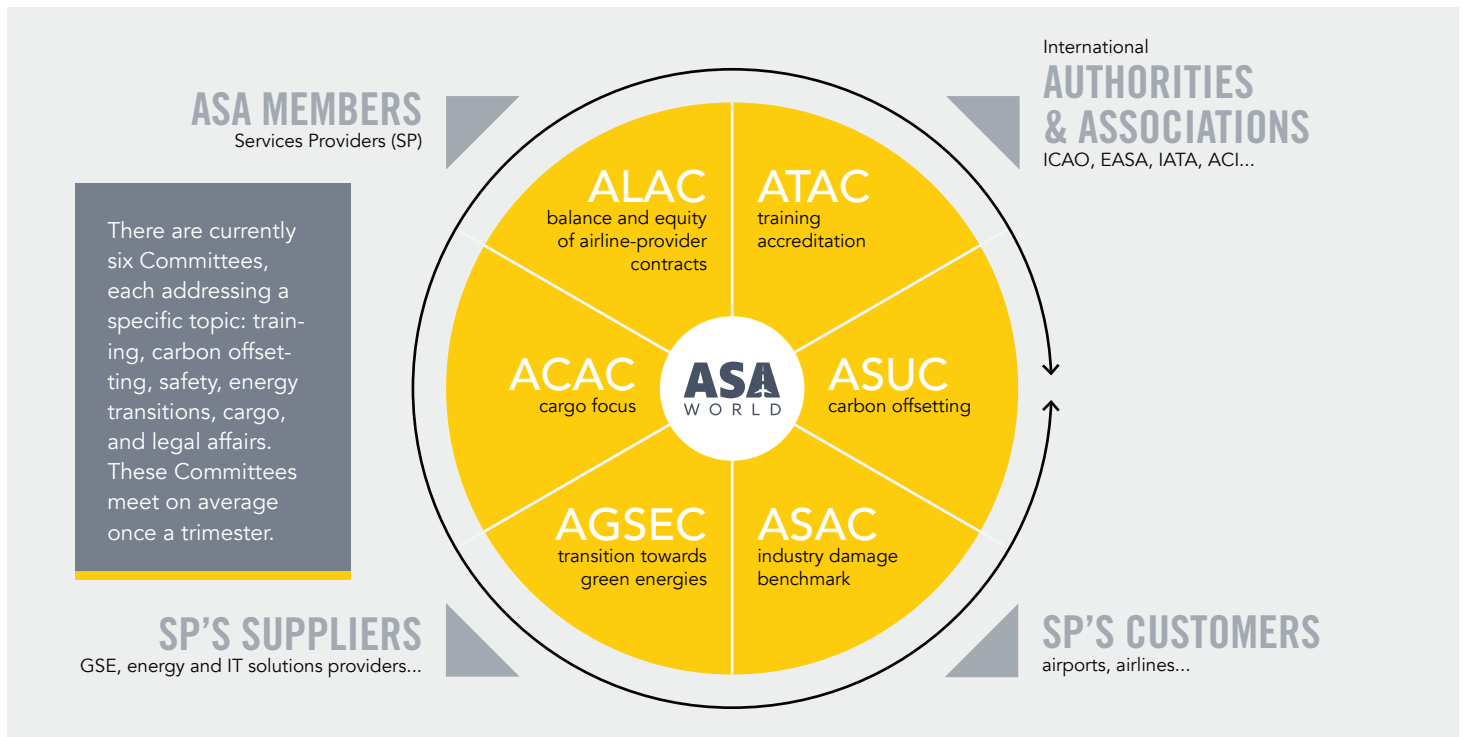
ASA MEMBERS
Services Providers (SP)

There are currently six Committees, each addressing a specific topic: training, carbon offsetting, safety, energy transitions, cargo, and legal affairs. These Committees meet on average once a trimester.

International
AUTHORITIES & ASSOCIATIONS
ICAO, EASA, IATA, ACI...

ALAC
balance and equity of airline-provider contracts

ATAC
training accreditation

ACAC
cargo focus

ASA WORLD

ASUC
carbon offsetting

AGSEC
transition towards green energies

ASAC
industry damage benchmark

SP'S SUPPLIERS
GSE, energy and IT solutions providers...

SP'S CUSTOMERS
airports, airlines...